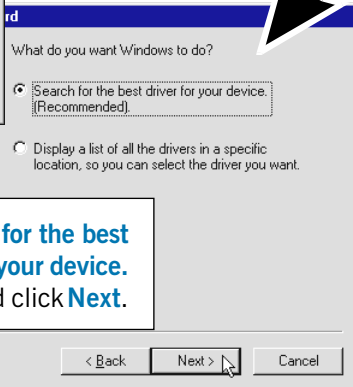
rd

What do you want Windows to do?

Search for the best driver for your device. (Recommended).

Display a list of all the drivers in a specific location, so you can select the driver you want.

for the best your device. d click Next.

< Back Next > Cancel